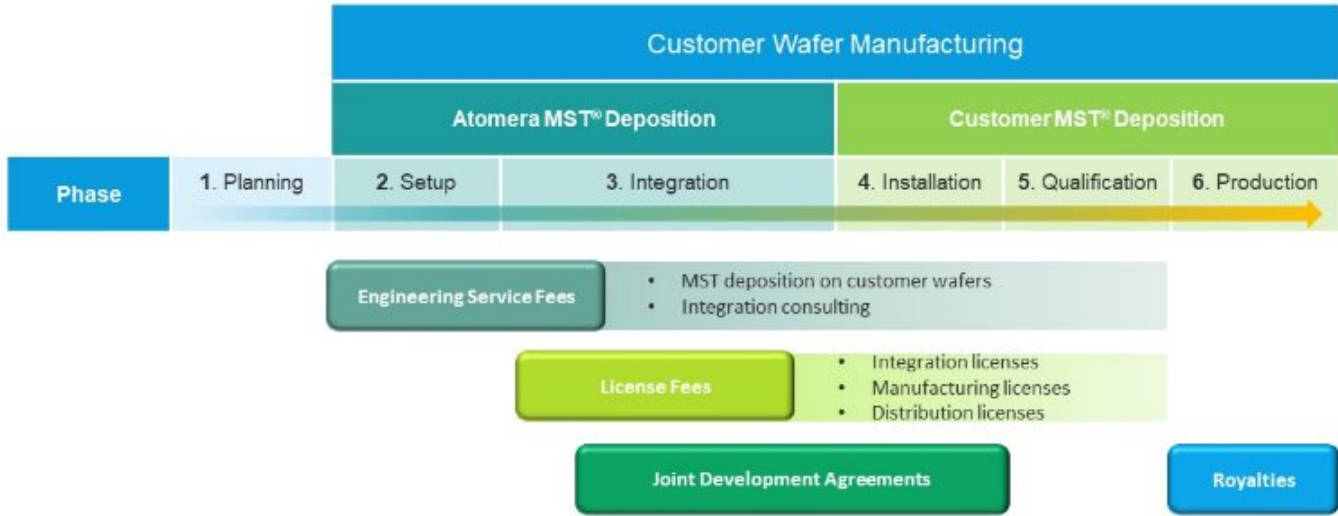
Customer Wafer Manufacturing

Atomera MST® Deposition

Customer MST® Deposition

| Phase | 1. Planning | 2. Setup | 3. Integration | 4. Installation | 5. Qualification | 6. Production |
|---|---|---|---|---|---|---|

Engineering Service Fees

- MST deposition on customer wafers
- Integration consulting

License Fees

- Integration licenses
- Manufacturing licenses
- Distribution licenses

Joint Development Agreements

Royalties